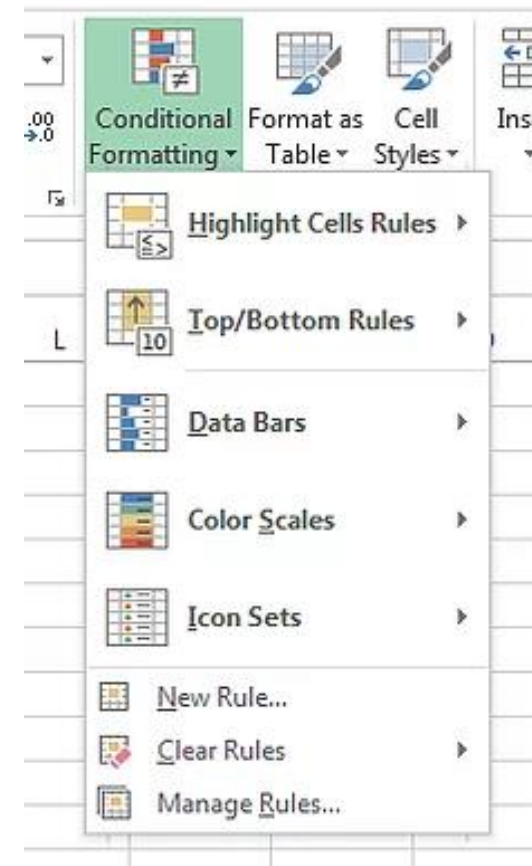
.00
→.0

Conditional Formatting ▾

Format as Table ▾

Cell Styles ▾

Ins

L

Highlight Cells Rules ▸

Top/Bottom Rules ▸

Data Bars ▸

Color Scales ▸

Icon Sets ▸

New Rule...

Clear Rules ▸

Manage Rules...